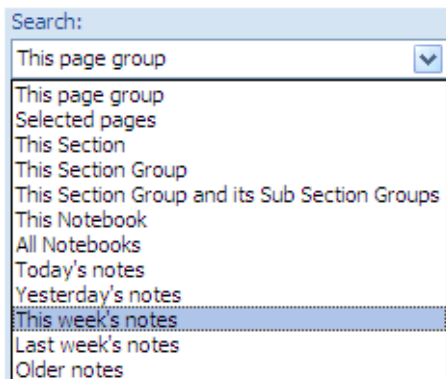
Search:

This page group

This page group
Selected pages
This Section
This Section Group
This Section Group and its Sub Section Groups
This Notebook
All Notebooks
Today's notes
Yesterday's notes
This week's notes
Last week's notes
Older notes